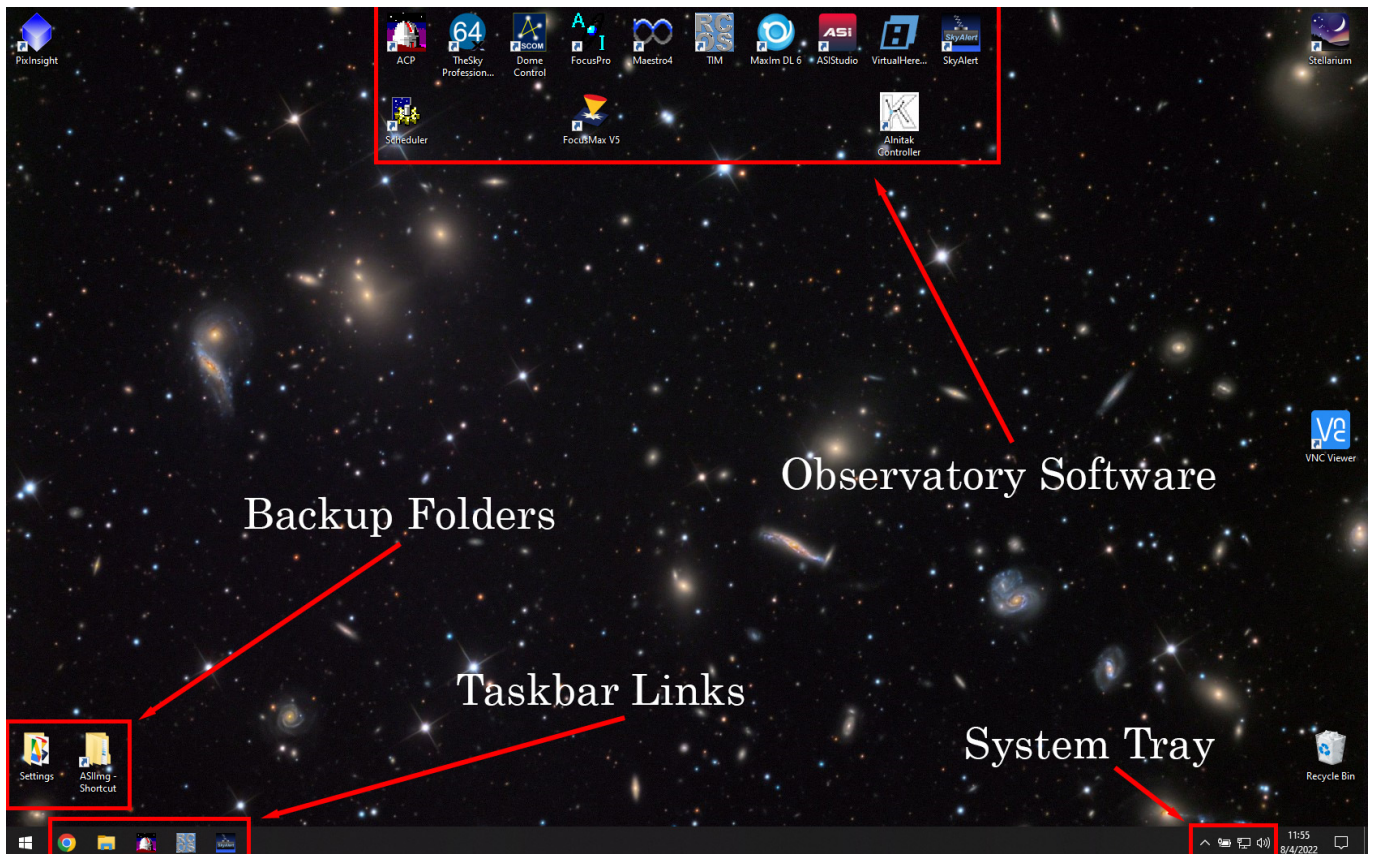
PixInsight

ACP
TheSky Profession...
Dome Control
FocusPro
Maestro4
TIM
MaxIm DL 6
ASIStudio
VirtualHere...
SkyAlert

Scheduler
FocusMax V5
Alnitak Controller

Stellarium

VNC Viewer

Observatory Software

Backup Folders

Taskbar Links

System Tray

Settings
ASIImg - Shortcut

Recycle Bin

11:55
8/4/2022